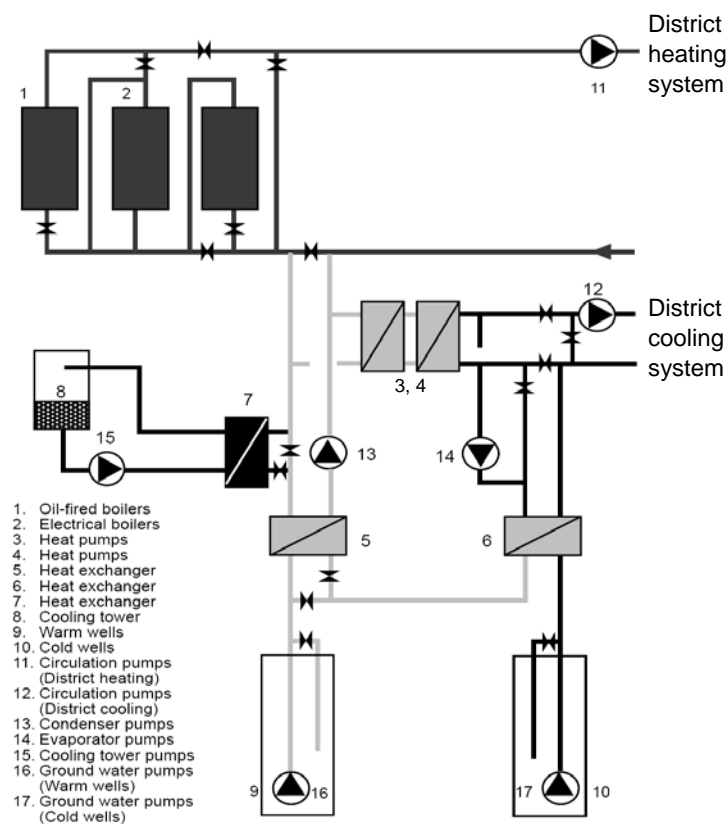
District heating system

11

1

2

District cooling system

12

3, 4

8

7

15

13

14

5

6

1. Oil-fired boilers
2. Electrical boilers
3. Heat pumps
4. Heat pumps
5. Heat exchanger
6. Heat exchanger
7. Heat exchanger
8. Cooling tower
9. Warm wells
10. Cold wells
11. Circulation pumps (District heating)
12. Circulation pumps (District cooling)
13. Condenser pumps
14. Evaporator pumps
15. Cooling tower pumps
16. Ground water pumps (Warm wells)
17. Ground water pumps (Cold wells)

9

16

17

10